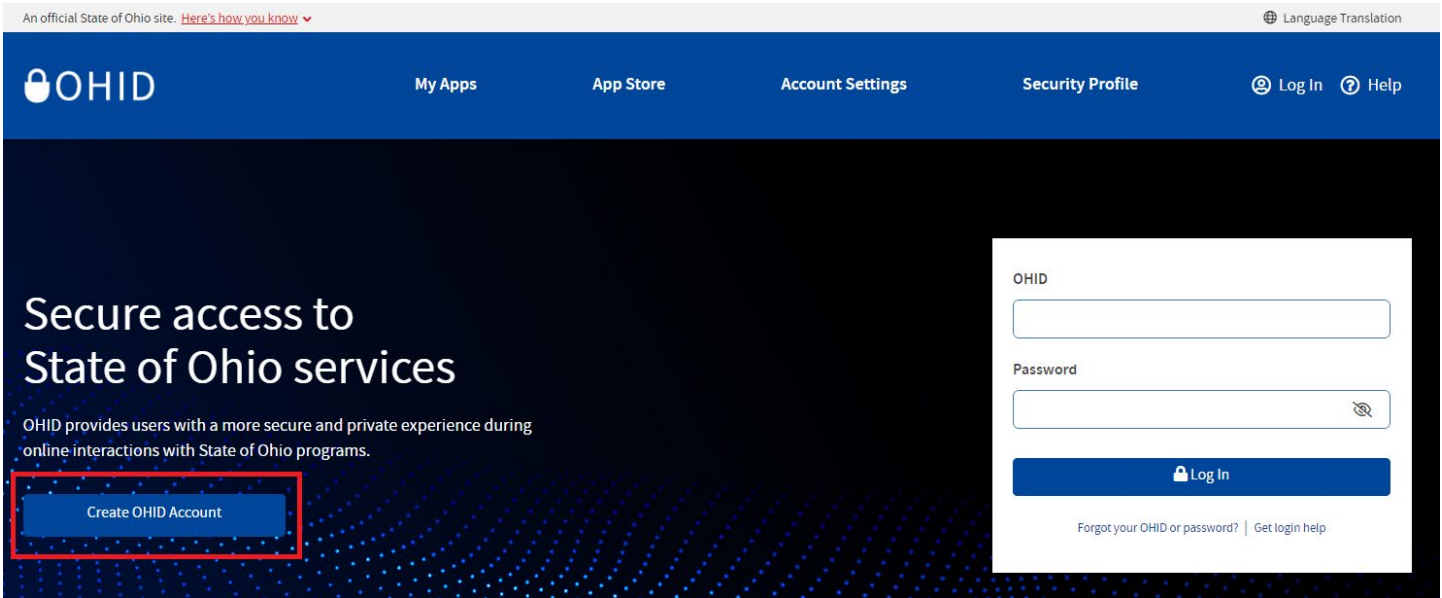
An official State of Ohio site. Here's how you know

Language Translation

OHID

My Apps

App Store

Account Settings

Security Profile

Log In

Help

Secure access to State of Ohio services

OHID provides users with a more secure and private experience during online interactions with State of Ohio programs.

Create OHID Account

OHID

Password

Log In

Forgot your OHID or password? | Get login help